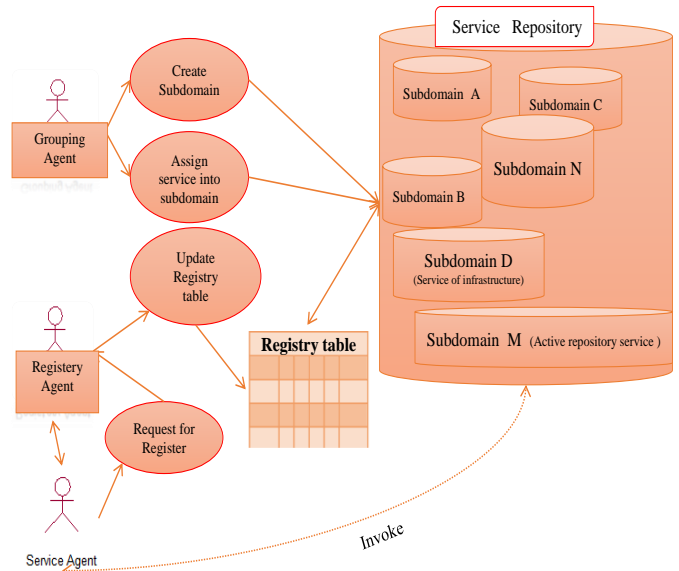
Service Repository

Grouping Agent

Create Subdomain

Assign service into subdomain

Subdomain A

Subdomain C

Subdomain N

Subdomain B

Subdomain D (Service of infrastructure)

Subdomain M (Active repository service )

Update Registry table

Registry table

Registery Agent

Request for Register

Service Agent

Invoke